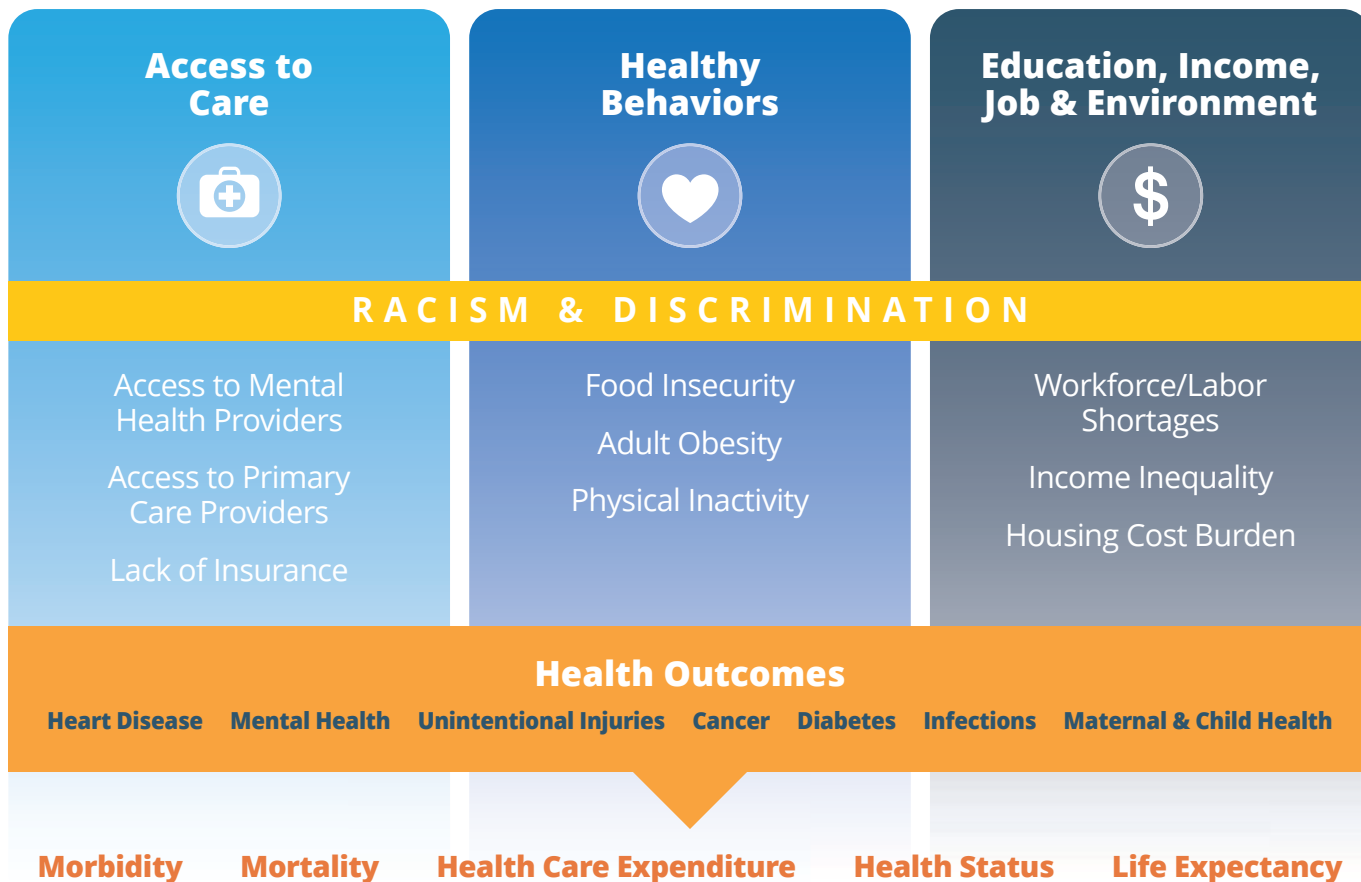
Access to Care

Healthy Behaviors

Education, Income, Job & Environment

$

RACISM & DISCRIMINATION

Access to Mental Health Providers

Access to Primary Care Providers

Lack of Insurance

Food Insecurity

Adult Obesity

Physical Inactivity

Workforce/Labor Shortages

Income Inequality

Housing Cost Burden

Health Outcomes

Heart Disease Mental Health Unintentional Injuries Cancer Diabetes Infections Maternal & Child Health

Morbidity Mortality Health Care Expenditure Health Status Life Expectancy